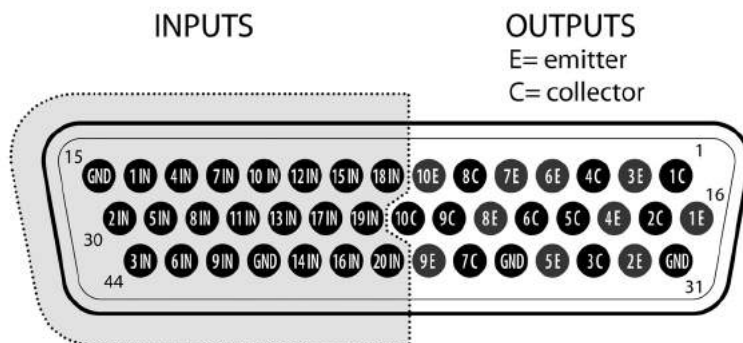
INPUTS

OUTPUTS
E= emitter
C= collector

15 GND 1IN 4IN 7IN 10IN 12IN 15IN 18IN 10E 8C 7E 6E 4C 3E 1C 1

2IN 5IN 8IN 11IN 13IN 17IN 19IN 10C 9C 8E 6C 5C 4E 2C 1E 16

30 3IN 6IN 9IN GND 14IN 16IN 20IN 9E 7C GND 5E 3C 2E GND

44 31